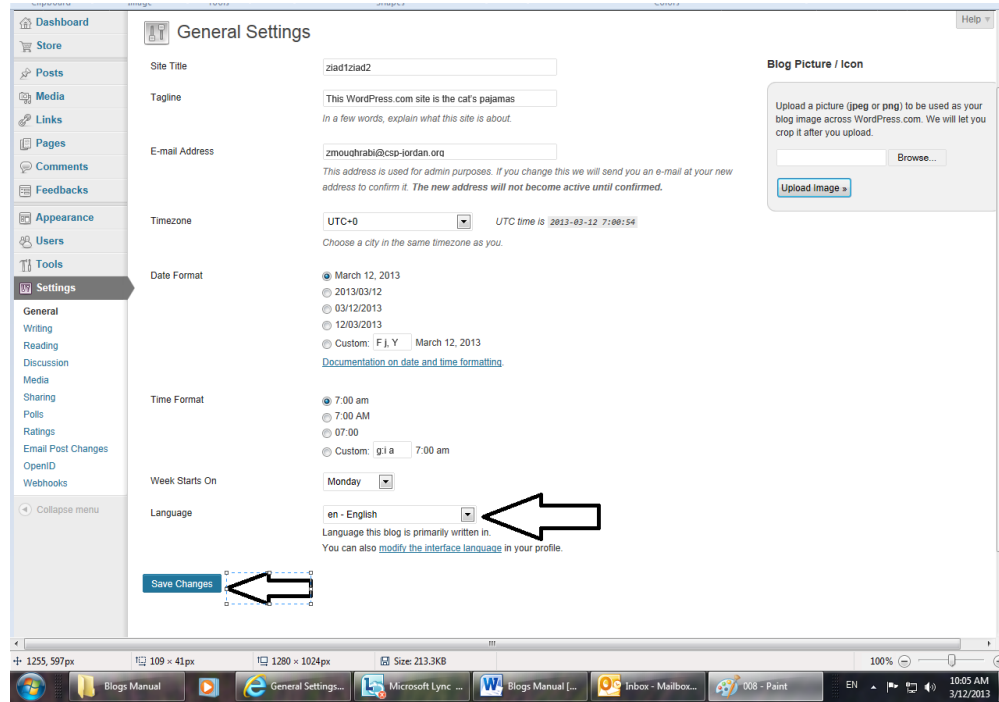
Dashboard
Store
Posts
Media
Links
Pages
Comments
Feedbacks
Appearance
Users
Tools
Settings
General
Writing
Reading
Discussion
Media
Sharing
Polls
Ratings
Email Post Changes
OpenID
Webhooks
Collapse menu

General Settings

Help

Site Title
ziad1ziad2

Tagline
This WordPress.com site is the cat's pajamas
In a few words, explain what this site is about.

E-mail Address
zmoughrabi@csp-jordan.org
This address is used for admin purposes. If you change this we will send you an e-mail at your new address to confirm it. The new address will not become active until confirmed.

Timezone
UTC+0
UTC time is 2013-03-12 7:00:54
Choose a city in the same timezone as you.

Date Format
March 12, 2013
2013/03/12
03/12/2013
12/03/2013
Custom: F j, Y March 12, 2013
Documentation on date and time formatting.

Time Format
7:00 am
7:00 AM
07:00
Custom: g:i a 7:00 am

Week Starts On
Monday

Language
en - English
Language this blog is primarily written in.
You can also modify the interface language in your profile.

Save Changes

Blog Picture / Icon
Upload a picture (jpeg or png) to be used as your blog image across WordPress.com. We will let you crop it after you upload.
Browse...
Upload Image »

1255, 597px
109 × 41px
1280 × 1024px
Size: 213.3KB
100%

Blogs Manual
General Settings...
Microsoft Lync ...
Blogs Manual [...
Inbox - Mailbox...
008 - Paint
EN
10:05 AM
3/12/2013